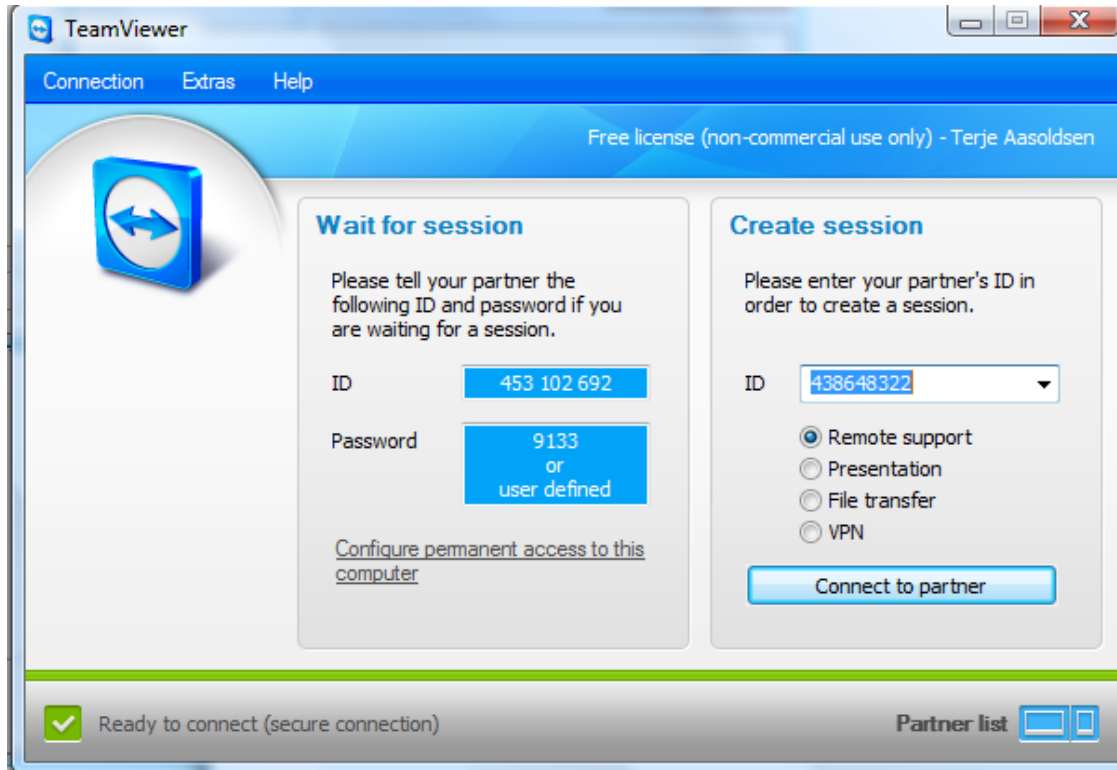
TeamViewer

Connection Extras Help

Free license (non-commercial use only) - Terje Aasoldsen

Wait for session

Please tell your partner the following ID and password if you are waiting for a session.

ID 453 102 692

Password 9133 or user defined

Configure permanent access to this computer

Create session

Please enter your partner's ID in order to create a session.

ID 438648322

Remote support
Presentation
File transfer
VPN

Connect to partner

Ready to connect (secure connection)

Partner list